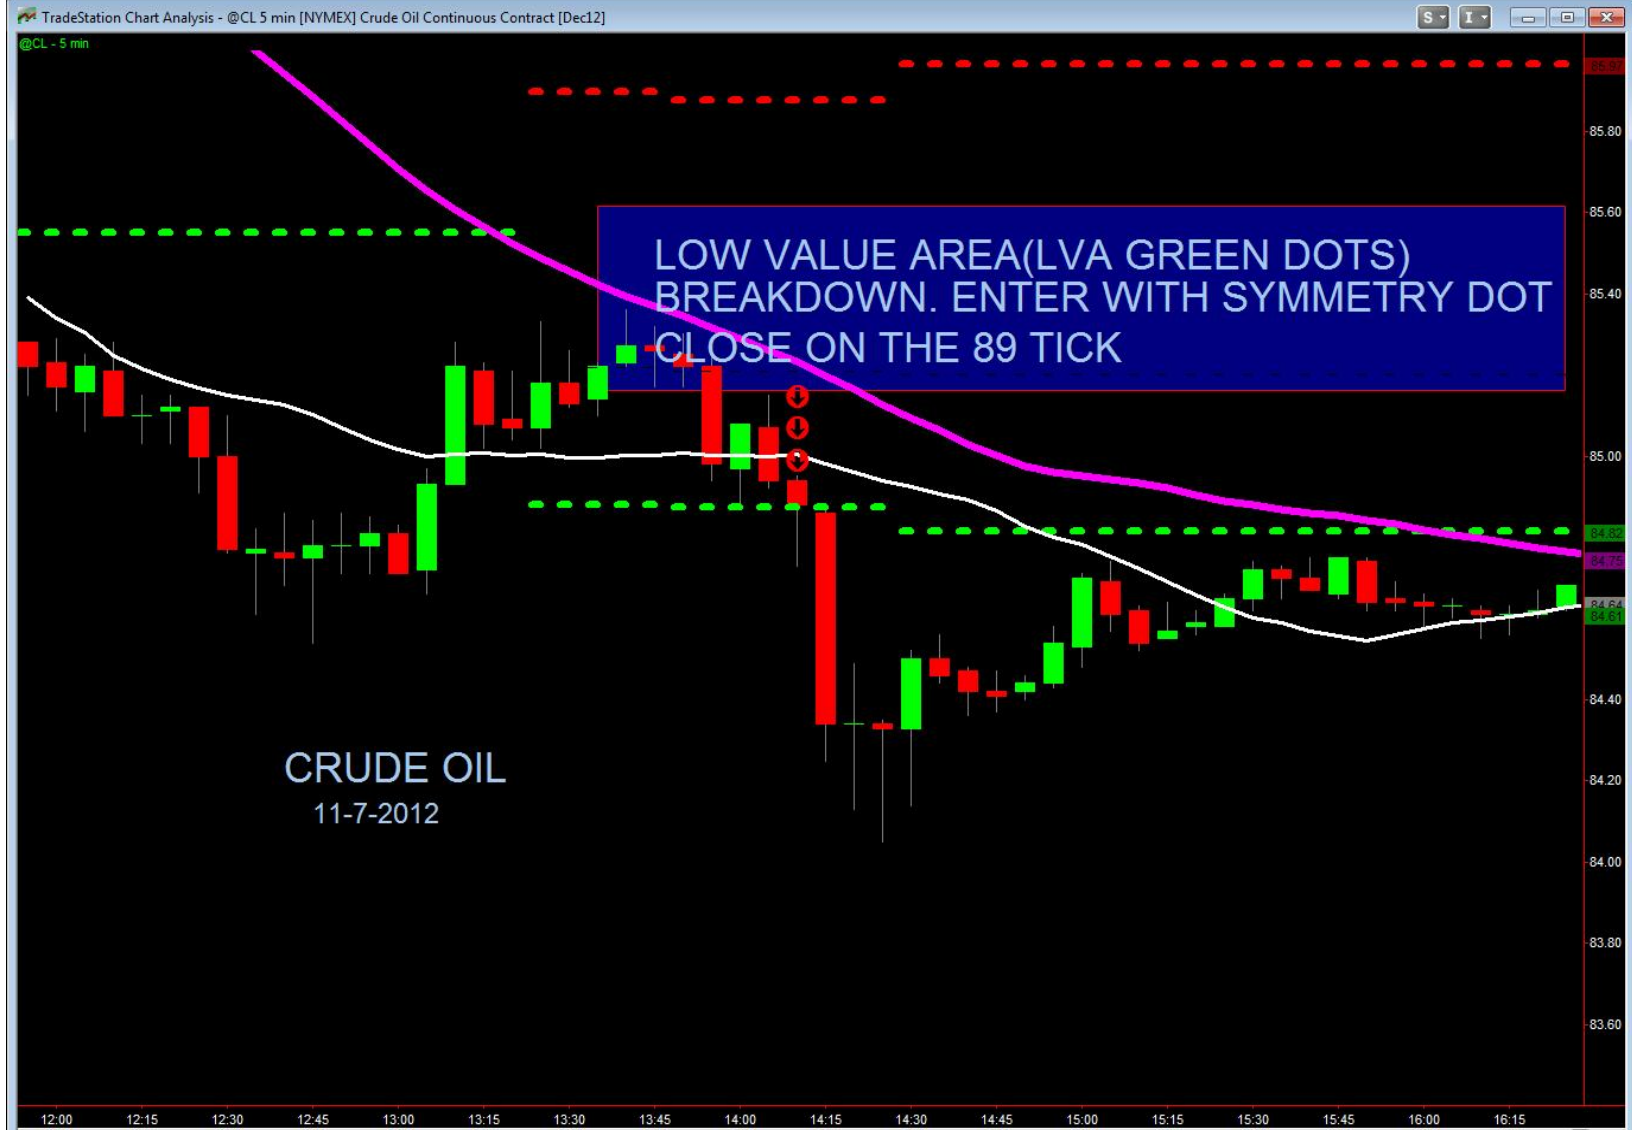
TradeStation Chart Analysis - @CL 5 min [NYMEX] Crude Oil Continuous Contract [Dec12]

S I

@CL - 5 min

LOW VALUE AREA(LVA GREEN DOTS) BREAKDOWN. ENTER WITH SYMMETRY DOT CLOSE ON THE 89 TICK

CRUDE OIL
11-7-2012

85.97
85.80
85.60
85.40
85.00
84.82
84.75
84.64
84.61
84.40
84.20
84.00
83.80
83.60

12:00
12:15
12:30
12:45
13:00
13:15
13:30
13:45
14:00
14:15
14:30
14:45
15:00
15:15
15:30
15:45
16:00
16:15